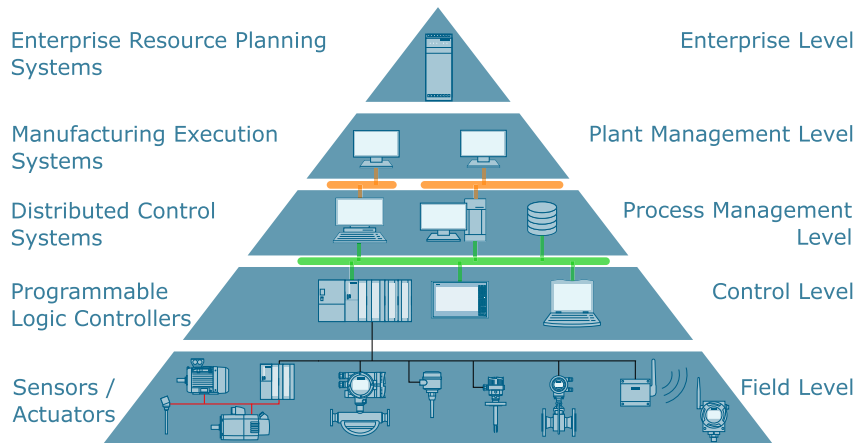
Enterprise Resource Planning Systems

Enterprise Level

Manufacturing Execution Systems

Plant Management Level

Distributed Control Systems

Process Management Level

Programmable Logic Controllers

Control Level

Sensors / Actuators

Field Level